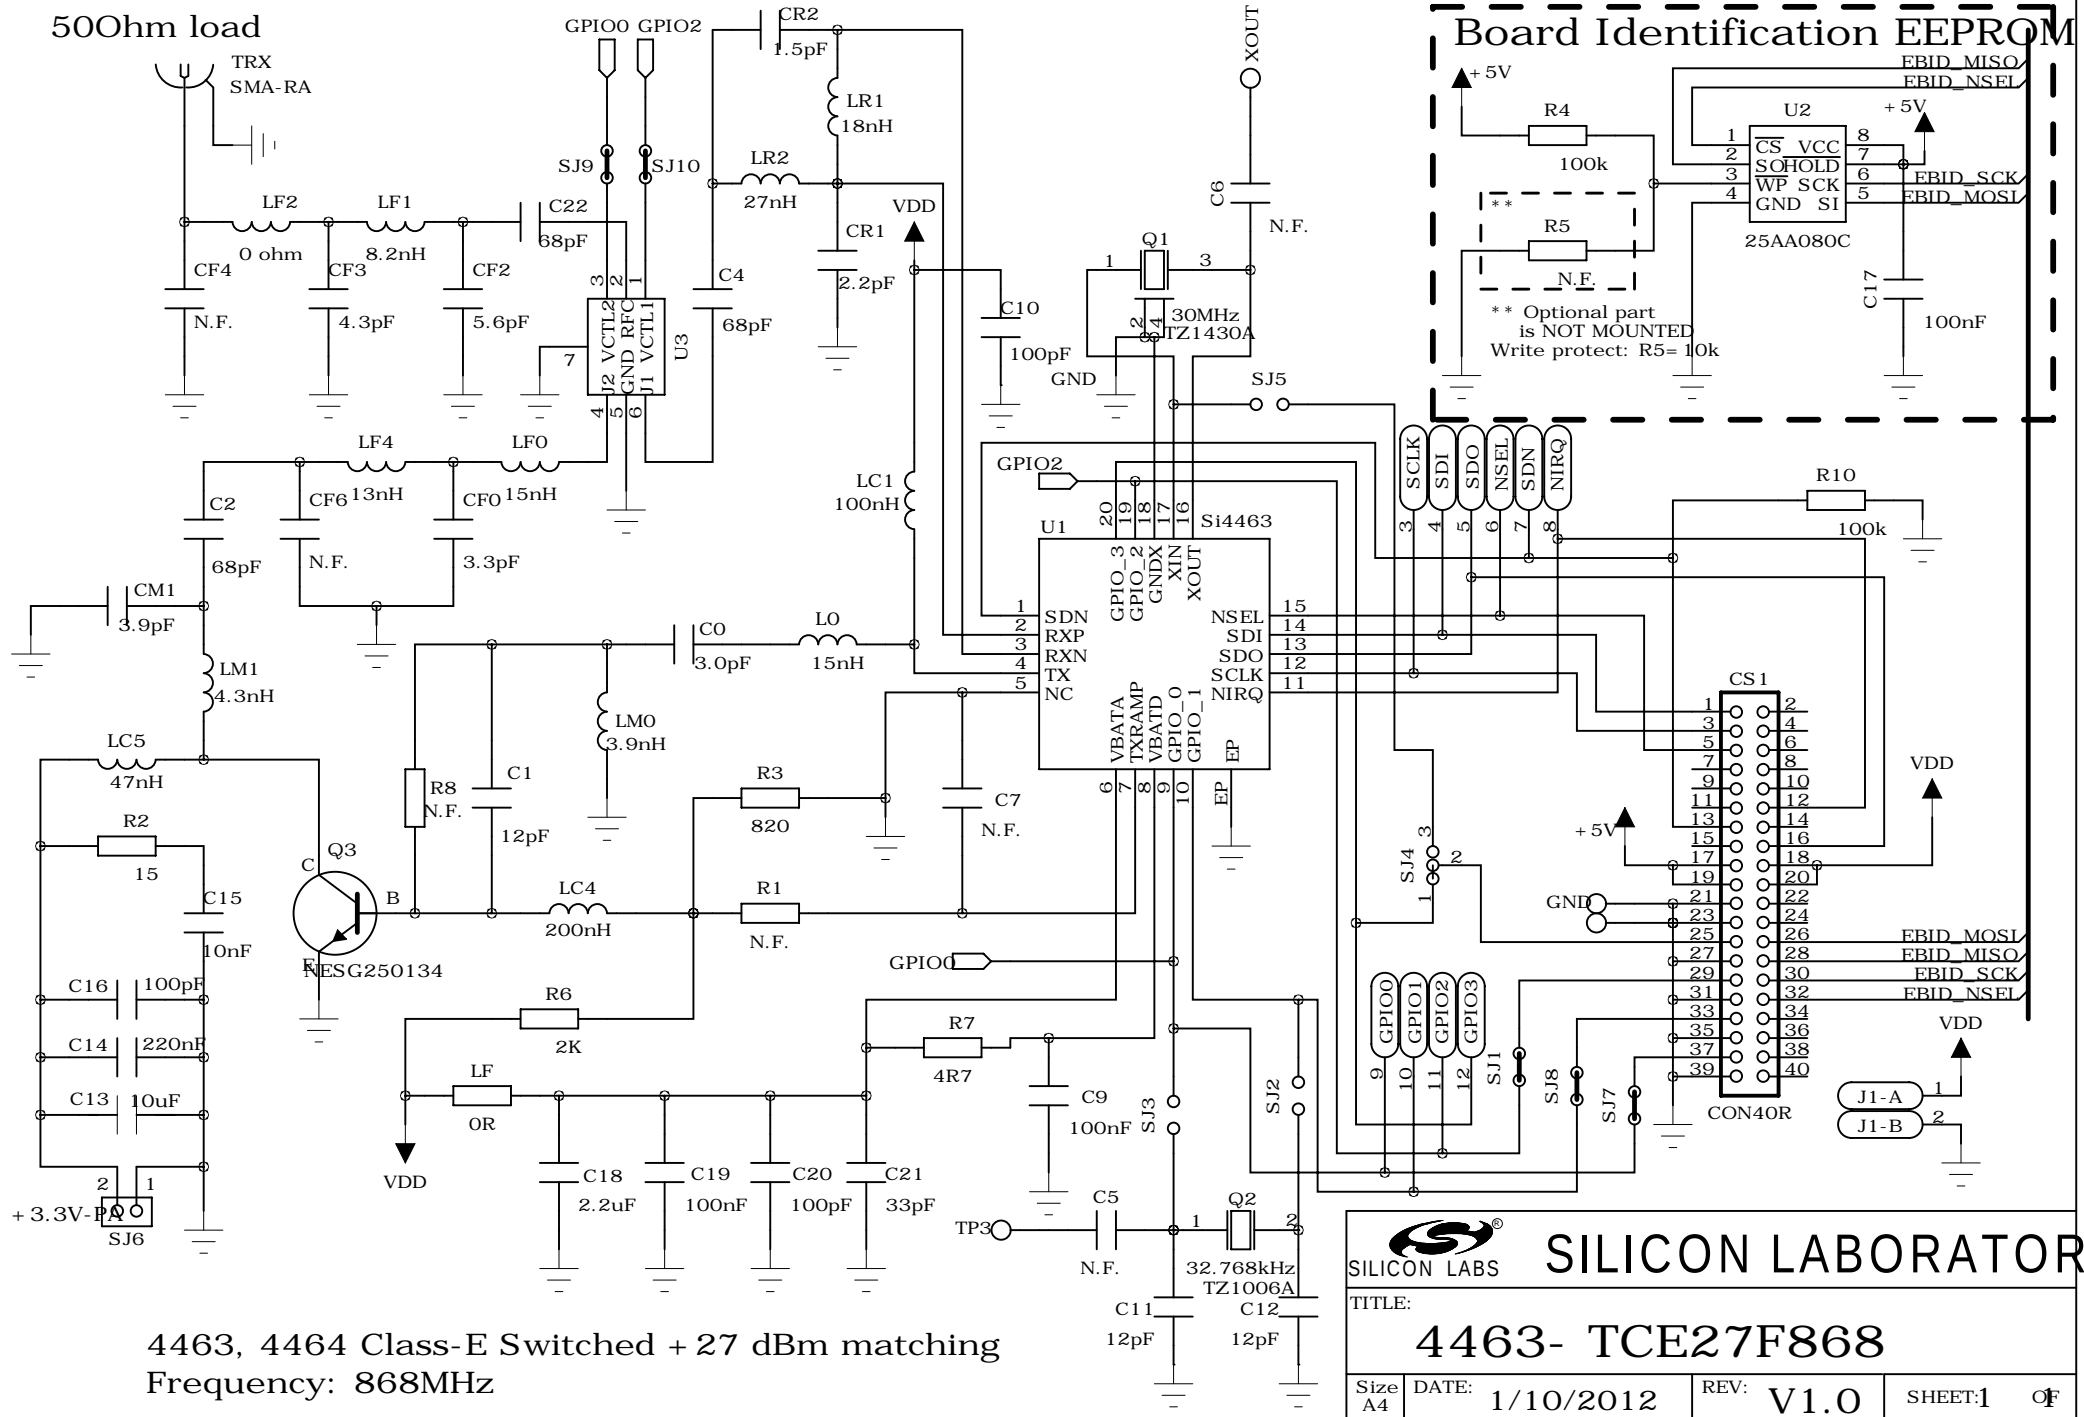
50Ohm load

TRX
SMA-RA

GPIO0 GPIO2

CR2
1.5pF

LR1
18nH

XOUT

Board Identification EEPROM

+5V

EBID_MISO
EBID_NSEL

R4
100k

U2
+5V

1 CS VCC 8
2 SO HOLD 7
3 WP SCK 6
4 GND SI 5

EBID_SCK
EBID_MOSI

25AA080C

**
R5
N.F.

C17
100nF

** Optional part
is NOT MOUNTED
Write protect: R5= 10k

SJ9 SJ10

LR2
27nH

LF2 LF1
0 ohm 8.2nH

C22
68pF

VDD

CR1
2.2pF

C6
N.F.

CF4 CF3 CF2
N.F. 4.3pF 5.6pF

3 2 1
J2 VCTL2 GND RFC J1 VCTL1
U3
7
4 5 6

C4
68pF

C10
100pF

Q1
1 3
2 4
30MHz
TZ1430A

GND

SJ5

LF4 LF0
13nH 15nH

C2
68pF

CF6
N.F.

CF0
3.3pF

LC1
100nH

GPIO2

20 19 18 17 16
U1 Si4463
GPIO_3 GPIO_2 GNDX XIN XOUT

SCLK SDI SDO NSEL SDN NIRQ
3 4 5 6 7 8

R10
100k

CM1
3.9pF

LM1
4.3nH

C0
3.0pF

L0
15nH

1 SDN
2 RXP
3 RXN
4 TX
5 NC

NSEL 15
SDI 14
SDO 13
SCLK 12
NIRQ 11

VBATA TXRAMP VBATD GPIO_0 GPIO_1 EP
6 7 8 9 10 EP

LC5
47nH

LM0
3.9nH

CS1
1 2
3 4
5 6
7 8
9 10
11 12
13 14
15 16
17 18
19 20
21 22
23 24
25 26
27 28
29 30
31 32
33 34
35 36
37 38
39 40

VDD

R2
15

C15
10nF

Q3
C
B
E
NESG250134

R8
N.F.

C1
12pF

R3
820

C7
N.F.

SJ4
3 2 1

+5V

GND

LC4
200nH

R1
N.F.

EBID_MOSI
EBID_MISO
EBID_SCK
EBID_NSEL

GPIO0

C16 100pF
C14 220nF
C13 10uF

R6
2K

R7
4R7

C9
100nF

GPIO0 GPIO1 GPIO2 GPIO3
9 10 11 12

SJ1 SJ8 SJ7

VDD

SJ3 SJ2

CON40R

J1-A 1
J1-B 2

LF
0R

VDD

C18 C19 C20 C21
2.2uF 100nF 100pF 33pF

2 1
+3.3V-PA
SJ6

TP3
C5
N.F.

Q2
1 2
32.768kHz
TZ1006A

C11
12pF
C12
12pF

SILICON LABS
SILICON LABORATOR

TITLE:
4463- TCE27F868

Size A4 DATE: 1/10/2012 REV: V1.0 SHEET:1 OF 1

4463, 4464 Class-E Switched +27 dBm matching
Frequency: 868MHz